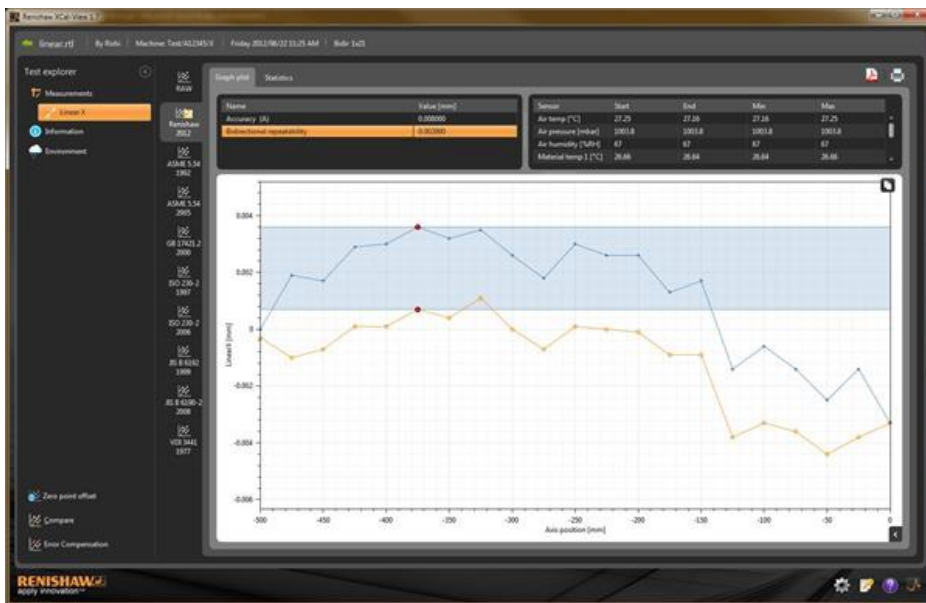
Renishaw XCal-View 1.1

linear.rtl | By Rishi | Machine: Test/A12345/X | Friday 2012/06/22 11:25 AM | Bidir 1x21

Test explorer

Measurements

Linear X

Information

Environment

RAW

Renishaw 2012

ASME 5.54 1992

ASME 5.54 2005

GB 17421.2 2000

ISO 230-2 1997

ISO 230-2 2006

JIS B 6192 1999

JIS B 6190-2 2008

VDI 3441 1977

Graph plot | Statistics

| Name | Value [mm] |
|---|---|
| Accuracy (A) | 0.008000 |
| Bidirectional repeatability | 0.002800 |

| Sensor | Start | End | Min | Max |
|---|---|---|---|---|
| Air temp [°C] | 27.25 | 27.16 | 27.16 | 27.25 |
| Air pressure [mbar] | 1003.8 | 1003.8 | 1003.8 | 1003.8 |
| Air humidity [%RH] | 67 | 67 | 67 | 67 |
| Material temp 1 [°C] | 26.66 | 26.64 | 26.64 | 26.66 |

Linear [mm]

0.004
0.002
0
-0.002
-0.004
-0.006

-500 -450 -400 -350 -300 -250 -200 -150 -100 -50 0

Axis position [mm]

Zero point offset

Compare

Error Compensation

RENISHAW
apply innovation™